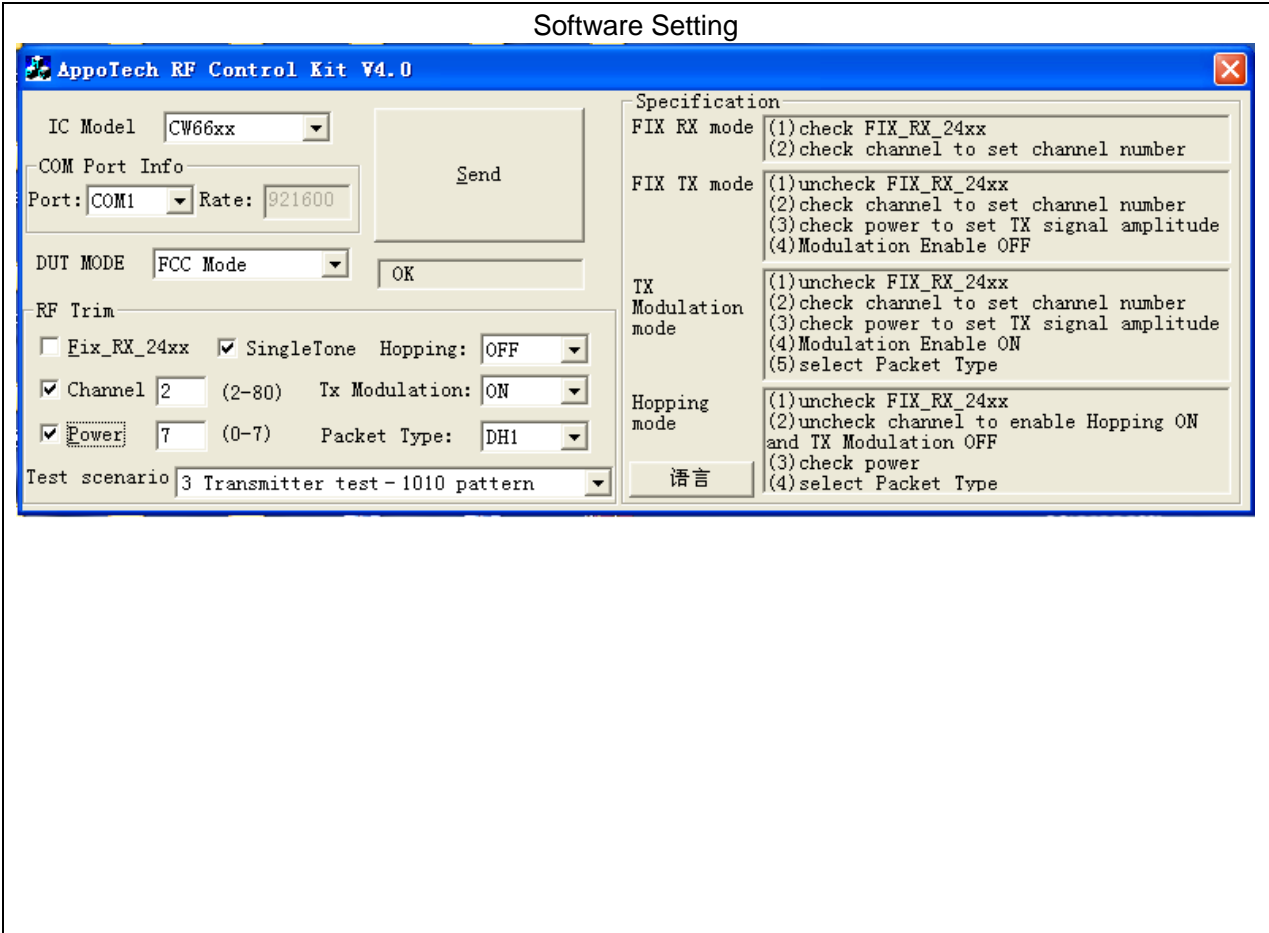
Software Setting

AppoTech RF Control Kit V4.0

IC Model CW66xx

COM Port Info

Port: COM1 Rate: 921600

Send

DUT MODE FCC Mode

OK

RF Trim

Fix_RX_24xx SingleTone Hopping: OFF

Channel 2 (2-80) Tx Modulation: ON

Power 7 (0-7) Packet Type: DH1

Test scenario 3 Transmitter test - 1010 pattern

Specification

FIX RX mode (1) check FIX_RX_24xx
(2) check channel to set channel number

FIX TX mode (1) uncheck FIX_RX_24xx
(2) check channel to set channel number
(3) check power to set TX signal amplitude
(4) Modulation Enable OFF

TX Modulation mode (1) uncheck FIX_RX_24xx
(2) check channel to set channel number
(3) check power to set TX signal amplitude
(4) Modulation Enable ON
(5) select Packet Type

Hopping mode (1) uncheck FIX_RX_24xx
(2) uncheck channel to enable Hopping ON and TX Modulation OFF
(3) check power
(4) select Packet Type

语言